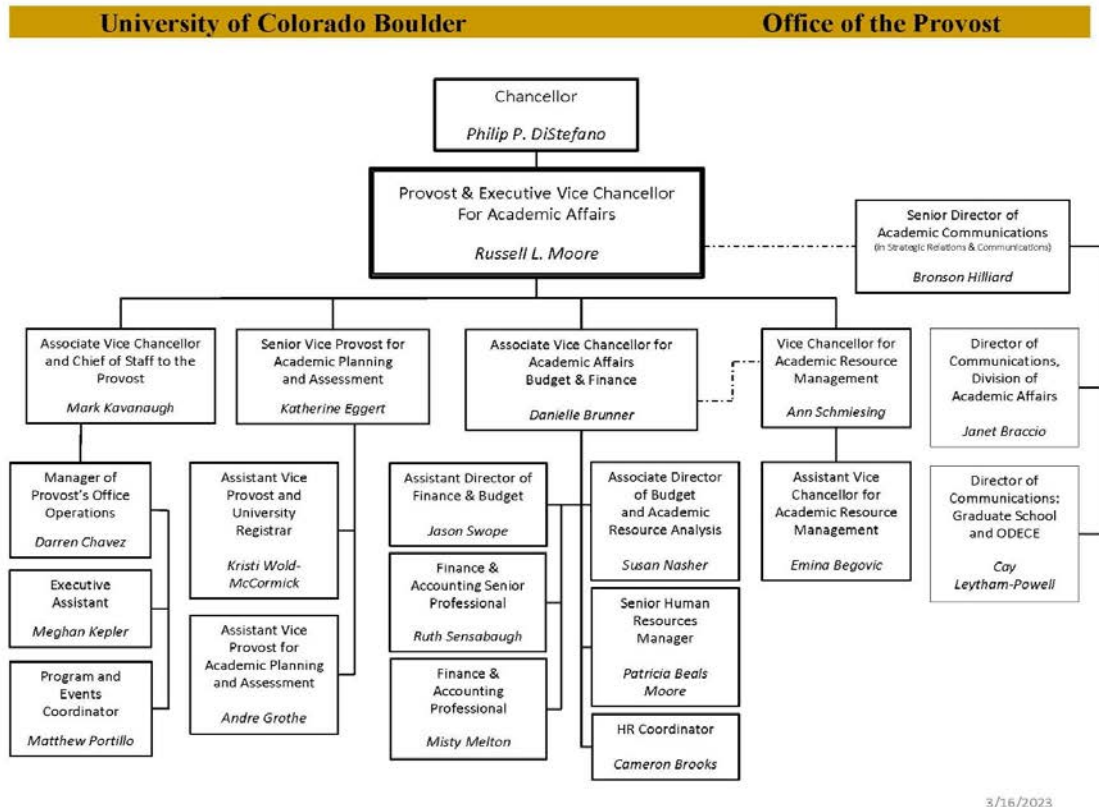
University of Colorado Boulder

Office of the Provost

Chancellor

*Philip P. DiStefano*

Provost & Executive Vice Chancellor For Academic Affairs

*Russell L. Moore*

Senior Director of Academic Communications (in Strategic Relations & Communications)

*Bronson Hilliard*

Associate Vice Chancellor and Chief of Staff to the Provost

*Mark Kavanaugh*

Senior Vice Provost for Academic Planning and Assessment

*Katherine Eggert*

Associate Vice Chancellor for Academic Affairs Budget & Finance

*Danielle Brunner*

Vice Chancellor for Academic Resource Management

*Ann Schmiesing*

Director of Communications, Division of Academic Affairs

*Janet Braccio*

Manager of Provost's Office Operations

*Darren Chavez*

Executive Assistant

*Meghan Kepler*

Program and Events Coordinator

*Matthew Portillo*

Assistant Vice Provost and University Registrar

*Kristi Wold-McCormick*

Assistant Vice Provost for Academic Planning and Assessment

*Andre Grothe*

Assistant Director of Finance & Budget

*Jason Swope*

Finance & Accounting Senior Professional

*Ruth Sensabaugh*

Finance & Accounting Professional

*Misty Melton*

Associate Director of Budget and Academic Resource Analysis

*Susan Nasher*

Senior Human Resources Manager

*Patricia Beals Moore*

HR Coordinator

*Cameron Brooks*

Assistant Vice Chancellor for Academic Resource Management

*Emina Begovic*

Director of Communications: Graduate School and ODECE

*Cay Leytham-Powell*

3/16/2023